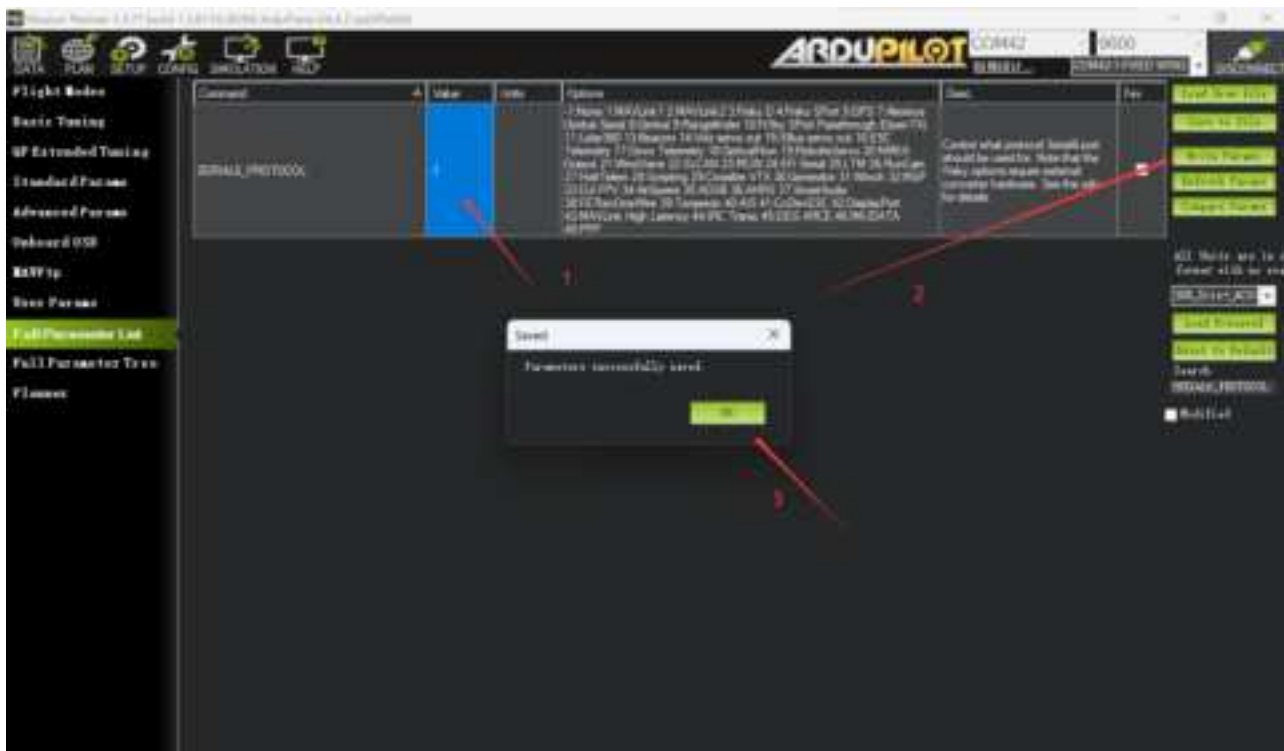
DATA PLAN SETUP CONFIG SIMULATION HELP

ARDUPILOT

COM42

9600

Flight Modes
Basic Tuning
GP Extended Tuning
Standard Params
Advanced Params
Onboard OSD
MAVFtp
User Params
Full Parameter List
Full Parameter Tree
Planner

| Command | Value | Units | Options | Desc | Fav |
|---|---|---|---|---|---|
| SERIAL6_PROTOCOL | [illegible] | | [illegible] | Control what protocol of Serial6 port should be used for. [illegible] | |

Load from file
Save to file
Write Params
Refresh Params
Compare Params

All units are in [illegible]

Load Presaved
Reset to Default
Search
SERIAL6_PROTOCOL
Modified

1
2
3

Saved
Parameters successfully saved.
OK